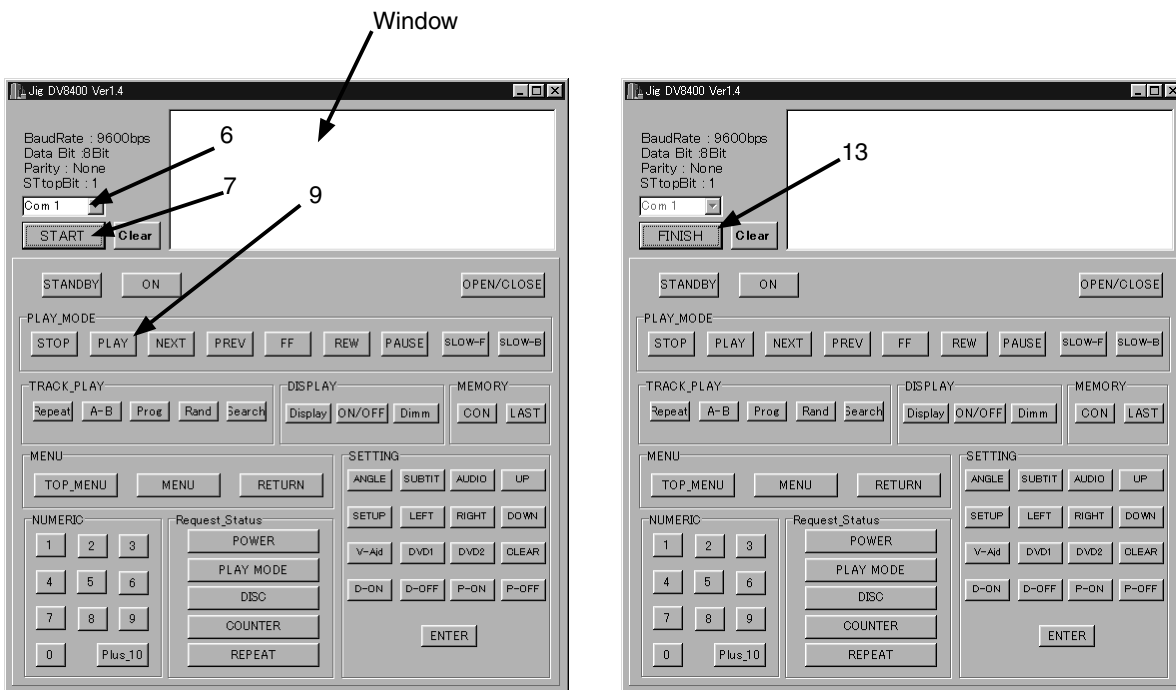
Window

Jig DV8400 Ver1.4

BaudRate : 9600bps
Data Bit :8Bit
Parity : None
STtopBit : 1

6

7

9

Com 1

START Clear

STANDBY ON OPEN/CLOSE

PLAY_MODE

STOP PLAY NEXT PREV FF REW PAUSE SLOW-F SLOW-B

TRACK_PLAY

Repeat A-B Prog Rand Search

DISPLAY

Display ON/OFF Dimm

MEMORY

CON LAST

MENU

TOP_MENU MENU RETURN

SETTING

ANGLE SUBTIT AUDIO UP

SETUP LEFT RIGHT DOWN

V-Aid DVD1 DVD2 CLEAR

D-ON D-OFF P-ON P-OFF

ENTER

NUMERIC

1 2 3

4 5 6

7 8 9

0 Plus_10

Request_Status

POWER

PLAY MODE

DISC

COUNTER

REPEAT

Jig DV8400 Ver1.4

BaudRate : 9600bps
Data Bit :8Bit
Parity : None
STtopBit : 1

13

Com 1

FINISH Clear

STANDBY ON OPEN/CLOSE

PLAY_MODE

STOP PLAY NEXT PREV FF REW PAUSE SLOW-F SLOW-B

TRACK_PLAY

Repeat A-B Prog Rand Search

DISPLAY

Display ON/OFF Dimm

MEMORY

CON LAST

MENU

TOP_MENU MENU RETURN

SETTING

ANGLE SUBTIT AUDIO UP

SETUP LEFT RIGHT DOWN

V-Aid DVD1 DVD2 CLEAR

D-ON D-OFF P-ON P-OFF

ENTER

NUMERIC

1 2 3

4 5 6

7 8 9

0 Plus_10

Request_Status

POWER

PLAY MODE

DISC

COUNTER

REPEAT